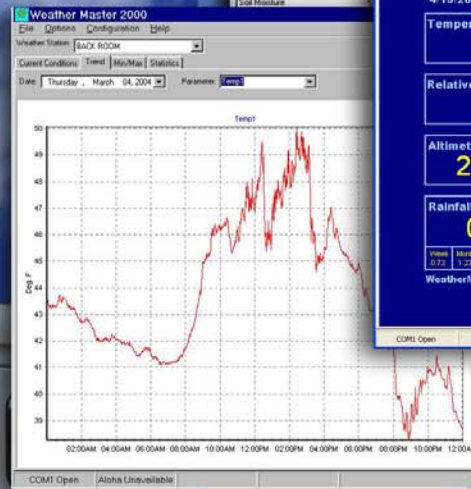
Weather Master 2000

File Options Configuration Help

Weather Station: BACK ROOM

Current Conditions Trend Min/Max Statistics

Date: Thursday , March 04, 2004 Parameter: Temp1

Soil Moisture

Temp1

50
49
48
47
46
45
44
43
42
41
40
39

Deg F

02:00AM 04:00AM 06:00AM 08:00AM 10:00AM 12:00PM 02:00PM 04:00PM 06:00PM 08:00PM 10:00PM 12:00

Temper

Relative

Altimet
2

Rainfal
0

Week 0.73 Mont 1.2

Weather

COM1 Open

COM1 Open Aloha Unavailable